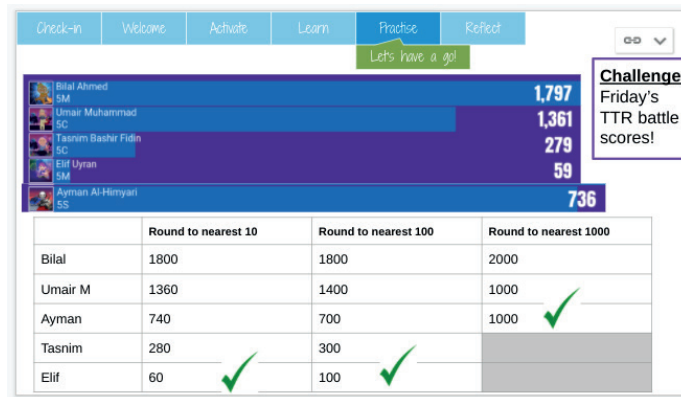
Check-in | Welcome | Activate | Learn | Practise | Reflect

Let's have a go!

Bilal Ahmed
5M
1,797

Umair Muhammad
5C
1,361

Tasnim Bashir Fidin
5C
279

Elif Uyran
5M
59

Ayman Al-Himyari
5S
736

Challenge
Friday's TTR battle scores!

| | Round to nearest 10 | Round to nearest 100 | Round to nearest 1000 |
|---|---|---|---|
| Bilal | 1800 | 1800 | 2000 |
| Umair M | 1360 | 1400 | 1000 |
| Ayman | 740 | 700 | 1000 |
| Tasnim | 280 | 300 | |
| Elif | 60 | 100 | |